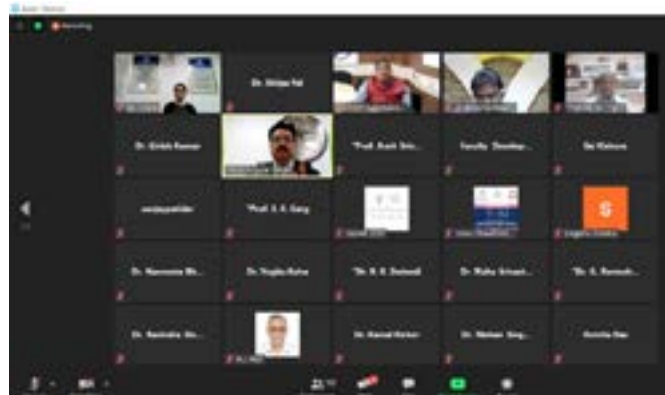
Recording

Dr. Shilpa Pal

Dr. Girish Kumar

"Prof. Kush Sri...

Faculty Develop...

Dr. Kishore

"Prof. S. K. Garg

S

Dr. Narendra Bh...

Dr. Yogita Rana

"Dr. R. K. Dwivedi

Dr. Richa Srivast...

"Dr. S. Ramesh...

Dr. Ravindra Gu...

Dr. Komal Kishor

Dr. Shivam Sing...

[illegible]